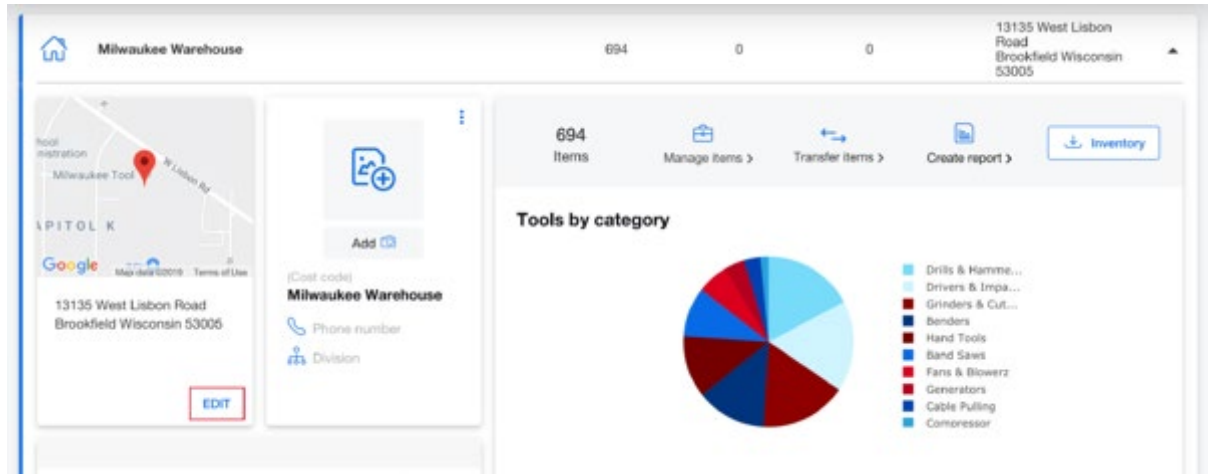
Milwaukee Warehouse 694 0 0 13135 West Lisbon Road Brookfield Wisconsin 53005

hool nistration

Milwaukee Tool

W Lisbon Rd

APITOL K

Google Map data ©2019 Terms of Use

13135 West Lisbon Road
Brookfield Wisconsin 53005

EDIT

Add

(Cost code)
Milwaukee Warehouse

Phone number

Division

694
Items

Manage items >

Transfer items >

Create report >

Inventory

Tools by category

Drills & Hamme...
Drivers & Impa...
Grinders & Cut...
Benders
Hand Tools
Band Saws
Fans & Blowerz
Generators
Cable Pulling
Comoressor